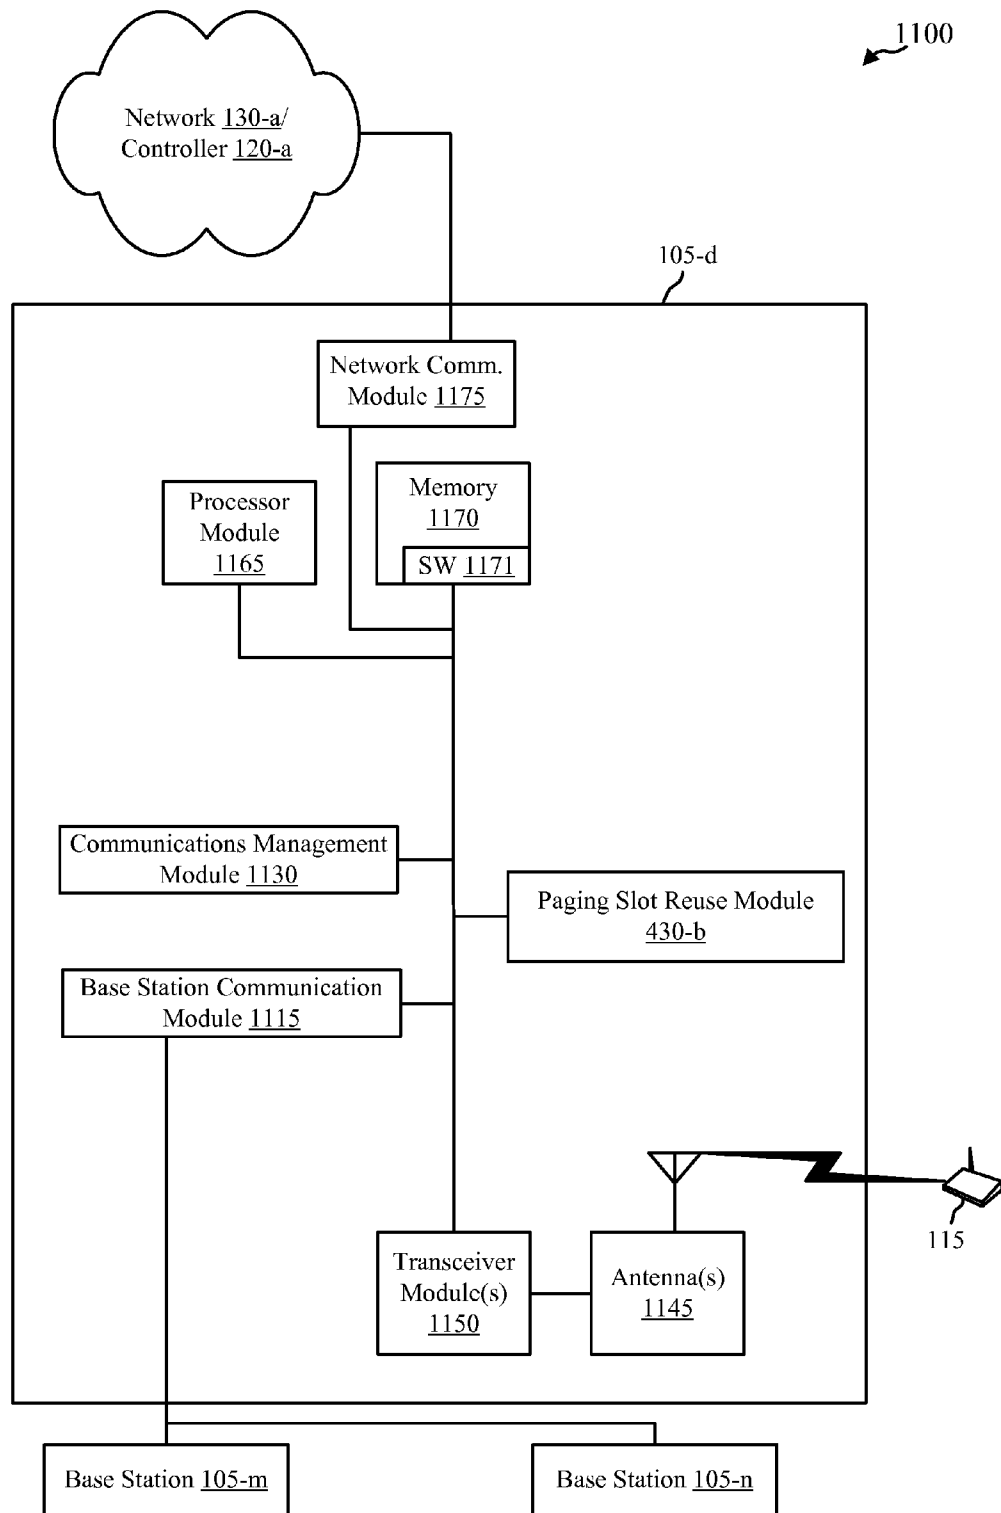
1100

Network 130-a/ Controller 120-a

105-d

Network Comm. Module 1175

Processor Module 1165

Memory 1170

SW 1171

Communications Management Module 1130

Paging Slot Reuse Module 430-b

Base Station Communication Module 1115

115

Transceiver Module(s) 1150

Antenna(s) 1145

Base Station 105-m

Base Station 105-n